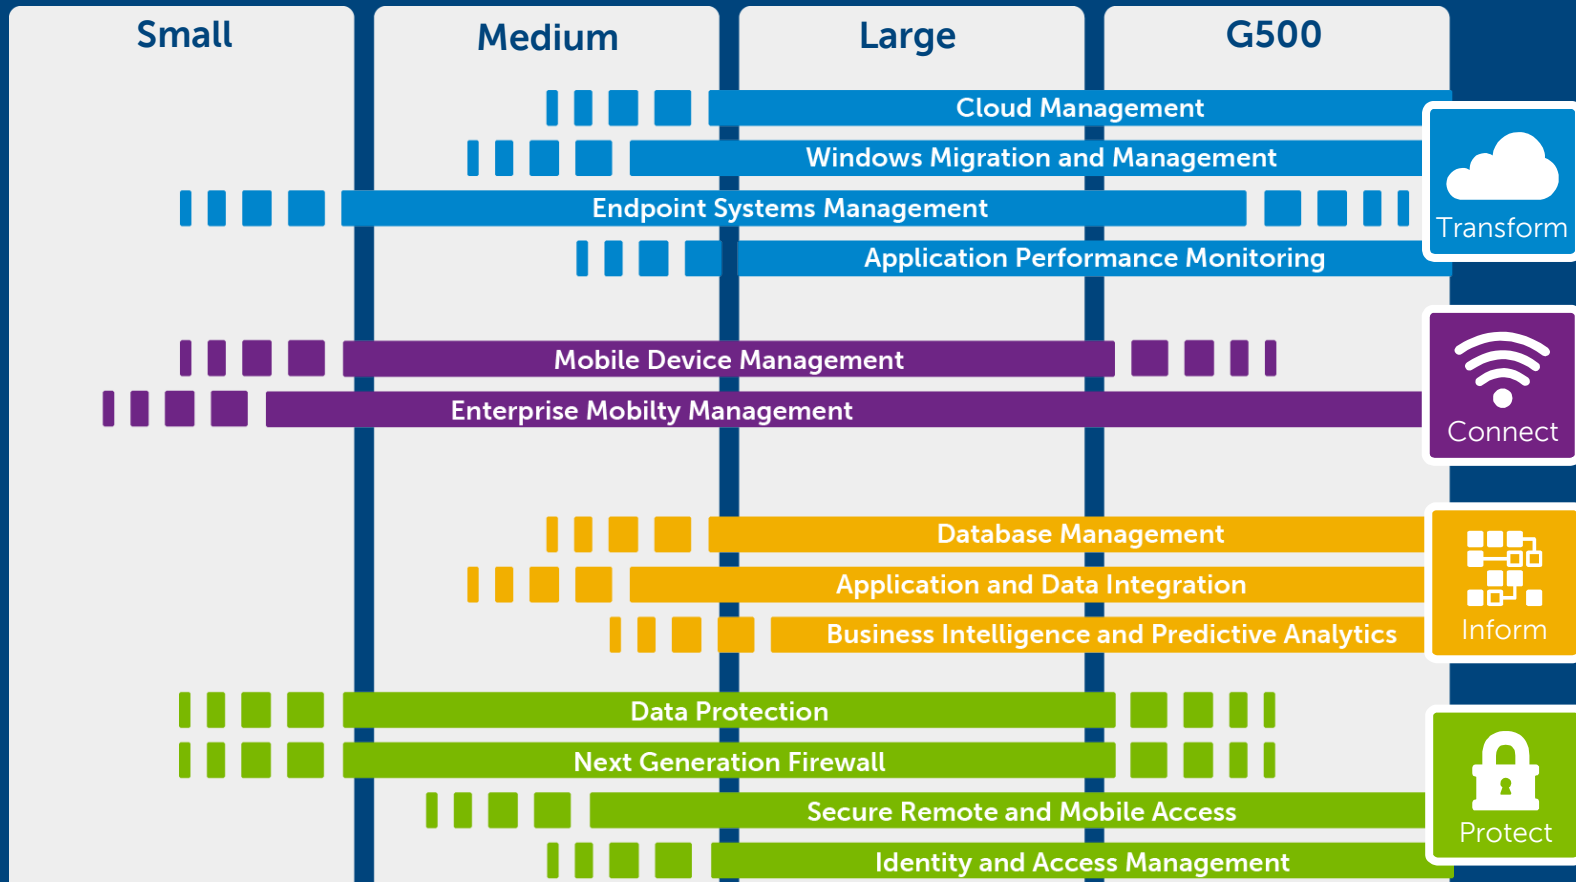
Small

Medium

Large

G500

Cloud Management

Windows Migration and Management

Endpoint Systems Management

Application Performance Monitoring

Transform

Mobile Device Management

Enterprise Mobilty Management

Connect

Database Management

Application and Data Integration

Business Intelligence and Predictive Analytics

Inform

Data Protection

Next Generation Firewall

Secure Remote and Mobile Access

Identity and Access Management

Protect